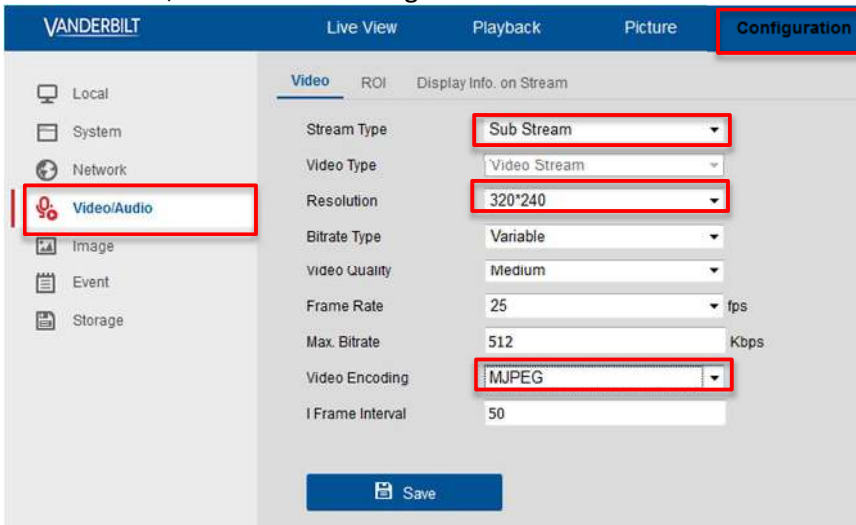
VANDERBILT
Live View
Playback
Picture
Configuration

Local
System
Network
Video/Audio
Image
Event
Storage

Video
ROI
Display Info. on Stream

| Stream Type | Sub Stream | |
|---|---|---|
| Video Type | Video Stream | |
| Resolution | 320*240 | |
| Bitrate Type | Variable | |
| Video Quality | Medium | |
| Frame Rate | 25 | fps |
| Max. Bitrate | 512 | Kbps |
| Video Encoding | MJPEG | |
| I Frame Interval | 50 | |

Save